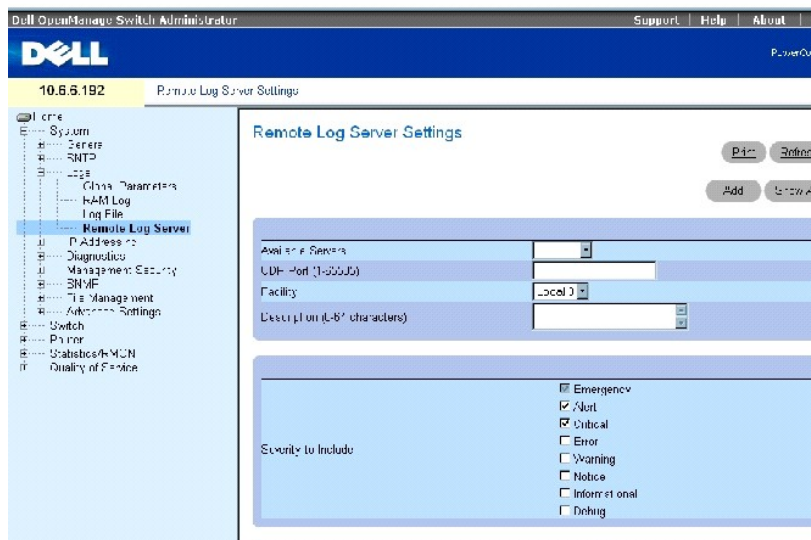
Dell OpenManage Switch Administrator | Support | Help | About

DELL

PowerCo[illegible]

10.6.6.192 | Remote Log Server Settings

Home
System
General
SNTP
Logs
Global Parameters
RAM Log
Log File
Remote Log Server
IP Addressing
Diagnostics
Management Security
SNMP
File Management
Advanced Settings
Switch
Policy
Statistics/RMON
Quality of Service

Remote Log Server Settings

Print | Refres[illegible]

Add | Show A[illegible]

Available Servers
UDP Port (1-65535)
Facility | Local 0
Description (0-64 characters)

Severity to Include
☑ Emergency
☑ Alert
☑ Critical
☐ Error
☐ Warning
☐ Notice
☐ Informational
☐ Debug